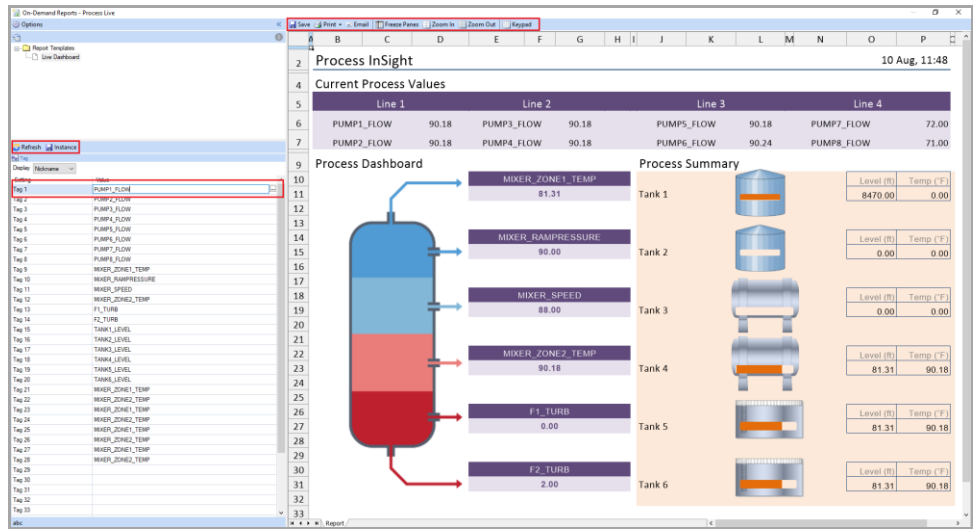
On-Demand Reports - Process Live

Options

Report Templates
Live Dashboard

Refresh | Instance

Tag

Display: Nickname

| Setting | Value |
|---|---|
| Tag 1 | PUMP1_FLOW |
| Tag 2 | PUMP2_FLOW |
| Tag 3 | PUMP3_FLOW |
| Tag 4 | PUMP4_FLOW |
| Tag 5 | PUMP5_FLOW |
| Tag 6 | PUMP6_FLOW |
| Tag 7 | PUMP7_FLOW |
| Tag 8 | PUMP8_FLOW |
| Tag 9 | MIXER_ZONE1_TEMP |
| Tag 10 | MIXER_RAMPRESSURE |
| Tag 11 | MIXER_SPEED |
| Tag 12 | MIXER_ZONE2_TEMP |
| Tag 13 | F1_TURB |
| Tag 14 | F2_TURB |
| Tag 15 | TANK1_LEVEL |
| Tag 16 | TANK2_LEVEL |
| Tag 17 | TANK3_LEVEL |
| Tag 18 | TANK4_LEVEL |
| Tag 19 | TANK5_LEVEL |
| Tag 20 | TANK6_LEVEL |
| Tag 21 | MIXER_ZONE1_TEMP |
| Tag 22 | MIXER_ZONE2_TEMP |
| Tag 23 | MIXER_ZONE1_TEMP |
| Tag 24 | MIXER_ZONE2_TEMP |
| Tag 25 | MIXER_ZONE1_TEMP |
| Tag 26 | MIXER_ZONE2_TEMP |
| Tag 27 | MIXER_ZONE1_TEMP |
| Tag 28 | MIXER_ZONE2_TEMP |
| Tag 29 | |
| Tag 30 | |
| Tag 31 | |
| Tag 32 | |
| Tag 33 | |

abc

Save | Print | Email | Freeze Panes | Zoom In | Zoom Out | Keypad

Process InSight 10 Aug, 11:48

Current Process Values

| Line 1 | | Line 2 | | Line 3 | | Line 4 | |
|---|---|---|---|---|---|---|---|
| PUMP1_FLOW | 90.18 | PUMP3_FLOW | 90.18 | PUMP5_FLOW | 90.18 | PUMP7_FLOW | 72.00 |
| PUMP2_FLOW | 90.18 | PUMP4_FLOW | 90.18 | PUMP6_FLOW | 90.24 | PUMP8_FLOW | 71.00 |

Process Dashboard

MIXER_ZONE1_TEMP 81.31
MIXER_RAMPRESSURE 90.00
MIXER_SPEED 88.00
MIXER_ZONE2_TEMP 90.18
F1_TURB 0.00
F2_TURB 2.00

Process Summary

| | Level (ft) | Temp (°F) |
|---|---|---|
| Tank 1 | 8470.00 | 0.00 |
| Tank 2 | 0.00 | 0.00 |
| Tank 3 | 0.00 | 0.00 |
| Tank 4 | 81.31 | 90.18 |
| Tank 5 | 81.31 | 90.18 |
| Tank 6 | 81.31 | 90.18 |

Report